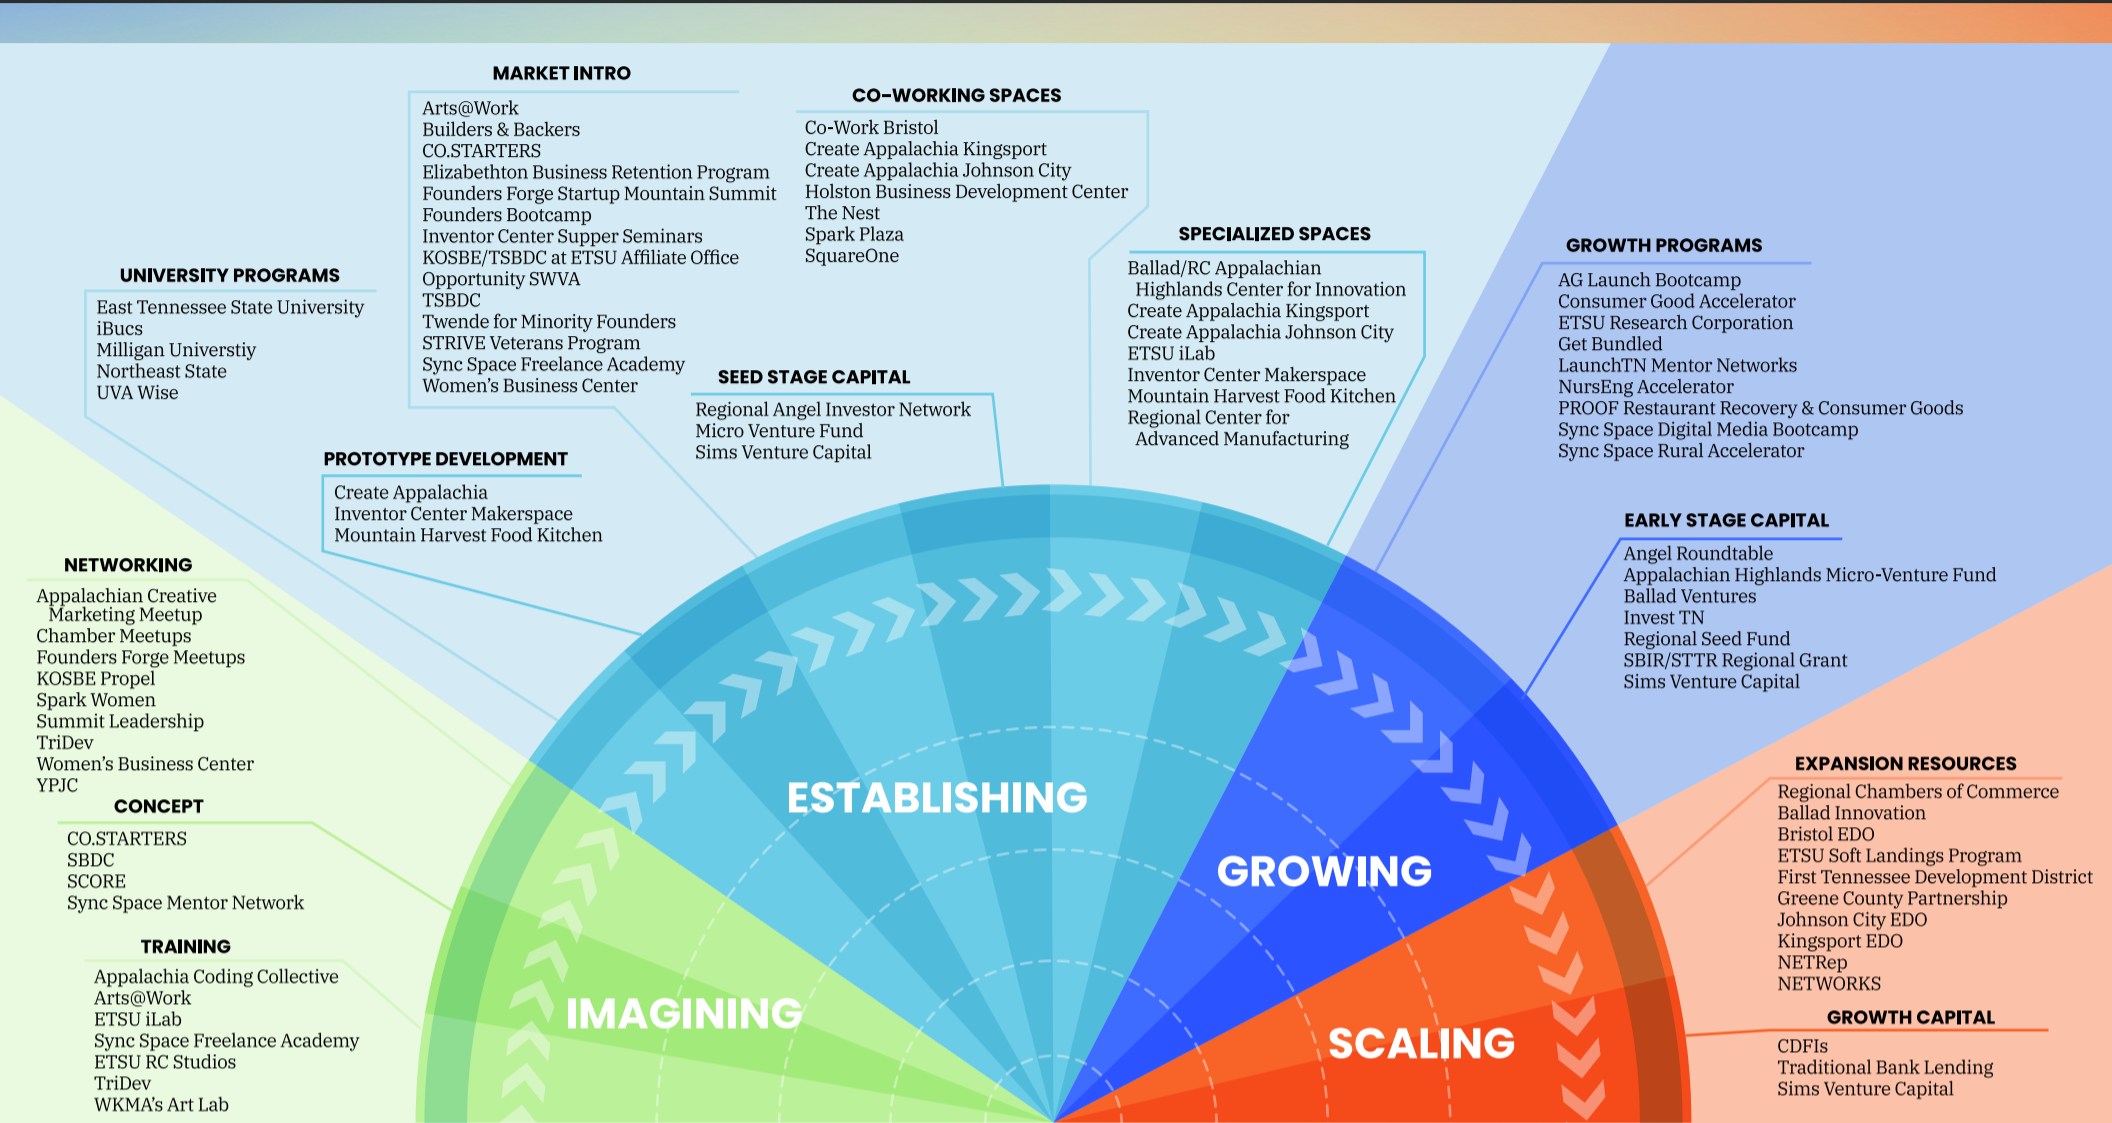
MARKET INTRO
Arts@Work
Builders & Backers
CO.STARTERS
Elizabethton Business Retention Program
Founders Forge Startup Mountain Summit
Founders Bootcamp
Inventor Center Supper Seminars
KOSBE/TSBDC at ETSU Affiliate Office
Opportunity SWVA
TSBDC
Twende for Minority Founders
STRIVE Veterans Program
Sync Space Freelance Academy
Women's Business Center

CO-WORKING SPACES
Co-Work Bristol
Create Appalachia Kingsport
Create Appalachia Johnson City
Holston Business Development Center
The Nest
Spark Plaza
SquareOne

SPECIALIZED SPACES
Ballad/RC Appalachian Highlands Center for Innovation
Create Appalachia Kingsport
Create Appalachia Johnson City
ETSU iLab
Inventor Center Makerspace
Mountain Harvest Food Kitchen
Regional Center for Advanced Manufacturing

UNIVERSITY PROGRAMS
East Tennessee State University
iBucs
Milligan Universtiy
Northeast State
UVA Wise

SEED STAGE CAPITAL
Regional Angel Investor Network
Micro Venture Fund
Sims Venture Capital

PROTOTYPE DEVELOPMENT
Create Appalachia
Inventor Center Makerspace
Mountain Harvest Food Kitchen

GROWTH PROGRAMS
AG Launch Bootcamp
Consumer Good Accelerator
ETSU Research Corporation
Get Bundled
LaunchTN Mentor Networks
NursEng Accelerator
PROOF Restaurant Recovery & Consumer Goods
Sync Space Digital Media Bootcamp
Sync Space Rural Accelerator

EARLY STAGE CAPITAL
Angel Roundtable
Appalachian Highlands Micro-Venture Fund
Ballad Ventures
Invest TN
Regional Seed Fund
SBIR/STTR Regional Grant
Sims Venture Capital

NETWORKING
Appalachian Creative Marketing Meetup
Chamber Meetups
Founders Forge Meetups
KOSBE Propel
Spark Women
Summit Leadership
TriDev
Women's Business Center
YPJC

CONCEPT
CO.STARTERS
SBDC
SCORE
Sync Space Mentor Network

TRAINING
Appalachia Coding Collective
Arts@Work
ETSU iLab
Sync Space Freelance Academy
ETSU RC Studios
TriDev
WKMA's Art Lab

ESTABLISHING
GROWING
IMAGINING
SCALING

EXPANSION RESOURCES
Regional Chambers of Commerce
Ballad Innovation
Bristol EDO
ETSU Soft Landings Program
First Tennessee Development District
Greene County Partnership
Johnson City EDO
Kingsport EDO
NETRep
NETWORKS

GROWTH CAPITAL
CDFIs
Traditional Bank Lending
Sims Venture Capital